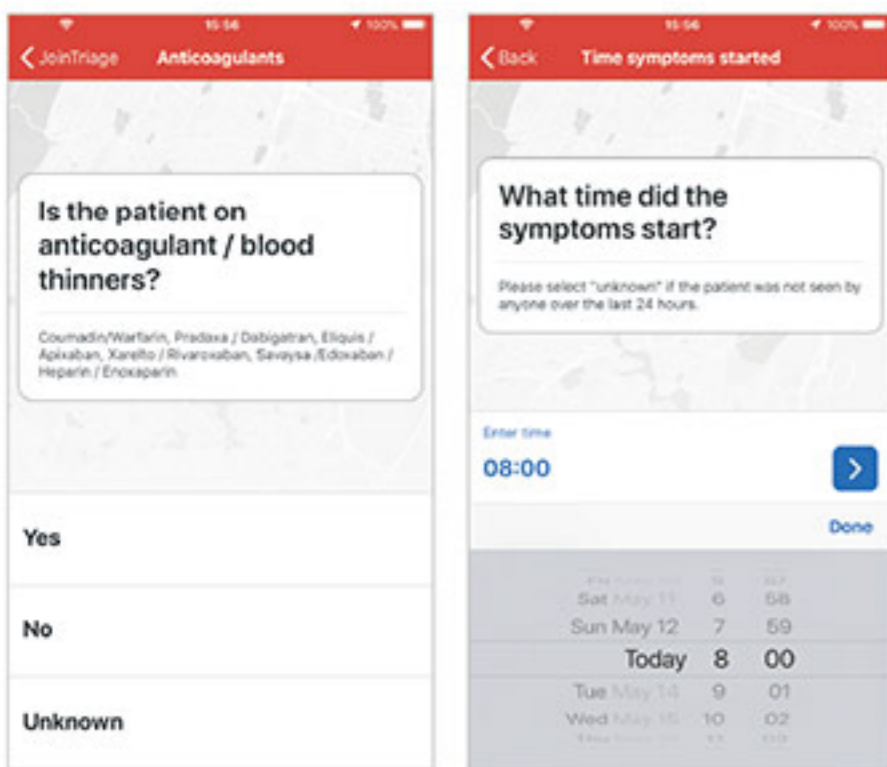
15:56 100%

JoinTriage Anticoagulants

Is the patient on anticoagulant / blood thinners?

Coumadin/Warfarin, Pradaxa / Dabigatran, Eliquis / Apixaban, Xarelto / Rivaroxaban, Savaysa /Edoxaban / Heparin / Enoxaparin

Yes

No

Unknown

15:56 100%

Back Time symptoms started

What time did the symptoms start?

Please select "unknown" if the patient was not seen by anyone over the last 24 hours.

Enter time

08:00

Done

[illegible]

Sat May 11 6 58

Sun May 12 7 59

Today 8 00

Tue May 14 9 01

Wed May 15 10 02

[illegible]